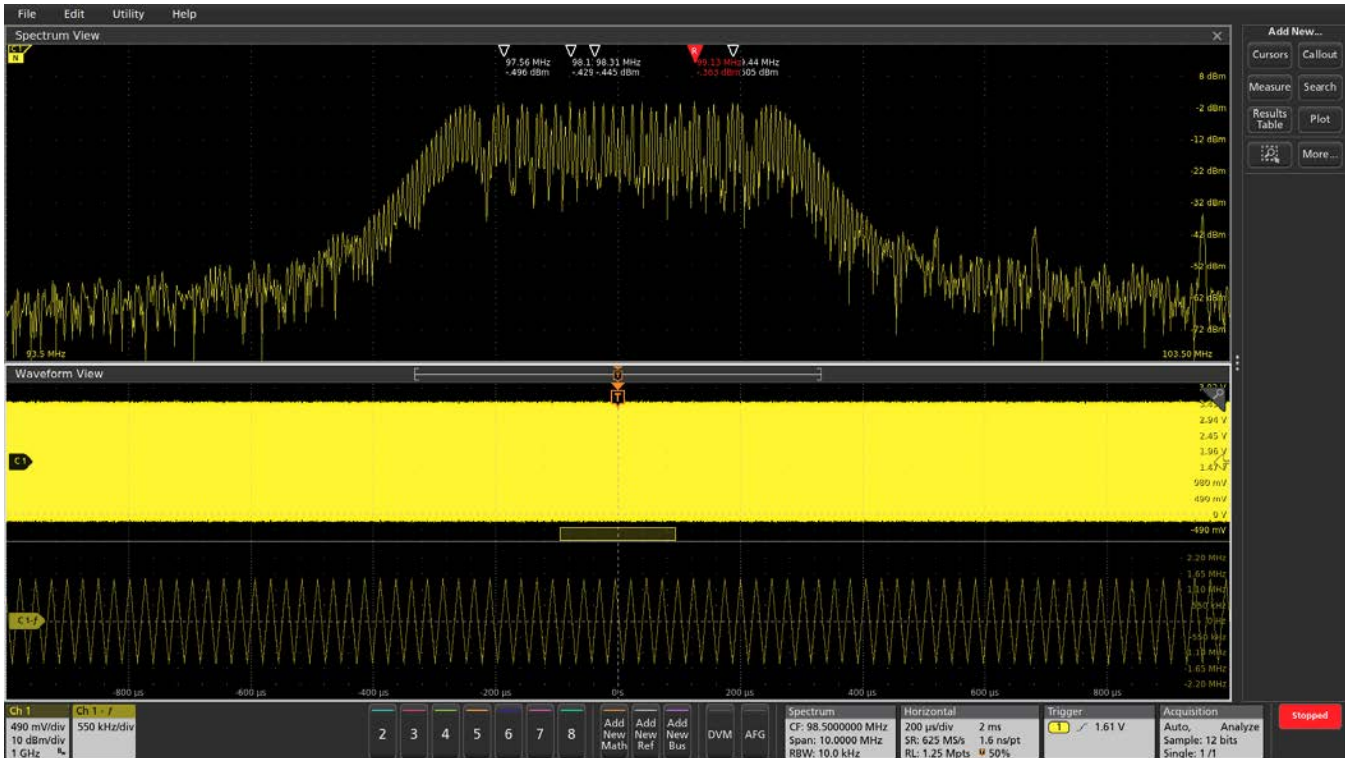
File Edit Utility Help

Spectrum View

C1 N

97.56 MHz -.496 dBm
98.1 -.429
98.31 MHz -.445 dBm
R 99.13 MHz -.363 dBm
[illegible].44 MHz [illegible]05 dBm

8 dBm
-2 dBm
-12 dBm
-22 dBm
-32 dBm
-42 dBm
-52 dBm
-62 dBm
-72 dBm

93.5 MHz
103.50 MHz

Waveform View

T

3.92 V
3.43 V
2.94 V
2.45 V
1.96 V
1.47 V
980 mV
490 mV
0 V
-490 mV

C1

2.20 MHz
1.65 MHz
1.10 MHz
550 kHz
0 Hz
-550 kHz
-1.10 MHz
-1.65 MHz
-2.20 MHz

C1-f

-800 µs -600 µs -400 µs -200 µs 0s 200 µs 400 µs 600 µs 800 µs

Add New...
Cursors
Callout
Measure
Search
Results Table
Plot
More...

Ch 1
490 mV/div
10 dBm/div
1 GHz

Ch 1 - f
550 kHz/div

2 3 4 5 6 7 8

Add New Math
Add New Ref
Add New Bus
DVM
AFG

Spectrum
CF: 98.5000000 MHz
Span: 10.0000 MHz
RBW: 10.0 kHz

Horizontal
200 µs/div 2 ms
SR: 625 MS/s 1.6 ns/pt
RL: 1.25 Mpts 50%

Trigger
1 1.61 V

Acquisition
Auto, Analyze
Sample: 12 bits
Single: 1/1

Stopped